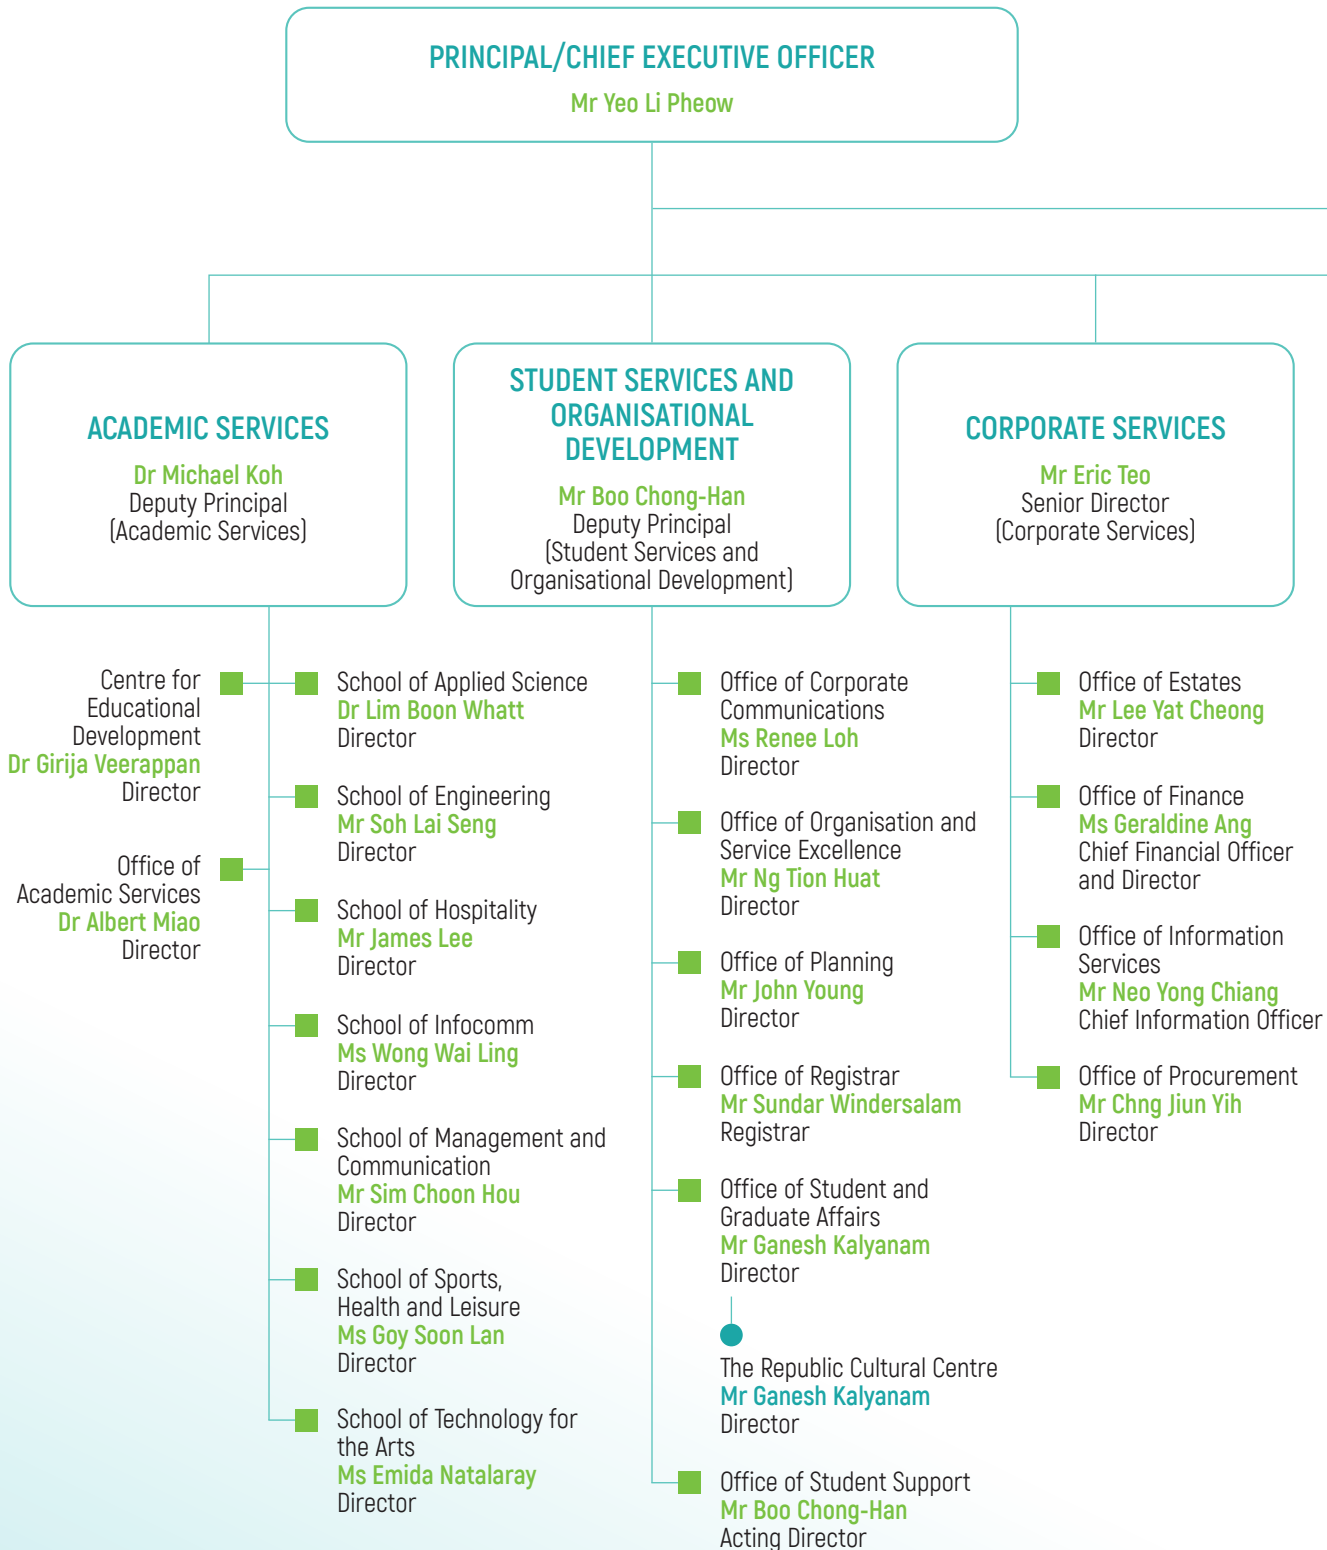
PRINCIPAL/CHIEF EXECUTIVE OFFICER
Mr Yeo Li Pheow

ACADEMIC SERVICES
Dr Michael Koh
Deputy Principal
(Academic Services)

STUDENT SERVICES AND ORGANISATIONAL DEVELOPMENT
Mr Boo Chong-Han
Deputy Principal
(Student Services and Organisational Development)

CORPORATE SERVICES
Mr Eric Teo
Senior Director
(Corporate Services)

Centre for Educational Development
Dr Girija Veerappan
Director

Office of Academic Services
Dr Albert Miao
Director

School of Applied Science
Dr Lim Boon Whatt
Director

School of Engineering
Mr Soh Lai Seng
Director

School of Hospitality
Mr James Lee
Director

School of Infocomm
Ms Wong Wai Ling
Director

School of Management and Communication
Mr Sim Choon Hou
Director

School of Sports, Health and Leisure
Ms Goy Soon Lan
Director

School of Technology for the Arts
Ms Emida Natalaray
Director

Office of Corporate Communications
Ms Renee Loh
Director

Office of Organisation and Service Excellence
Mr Ng Tion Huat
Director

Office of Planning
Mr John Young
Director

Office of Registrar
Mr Sundar Windersalam
Registrar

Office of Student and Graduate Affairs
Mr Ganesh Kalyanam
Director

The Republic Cultural Centre
Mr Ganesh Kalyanam
Director

Office of Student Support
Mr Boo Chong-Han
Acting Director

Office of Estates
Mr Lee Yat Cheong
Director

Office of Finance
Ms Geraldine Ang
Chief Financial Officer and Director

Office of Information Services
Mr Neo Yong Chiang
Chief Information Officer

Office of Procurement
Mr Chng Jiun Yih
Director